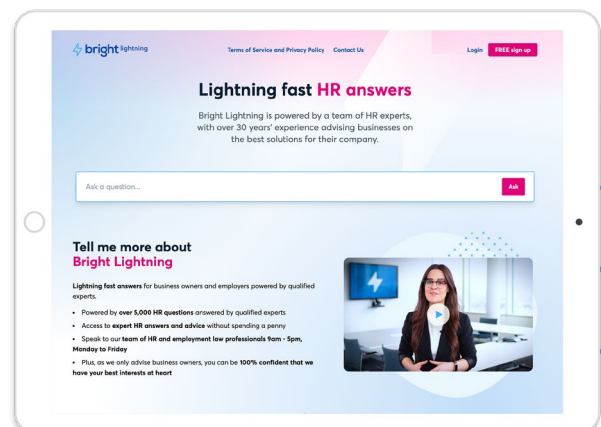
bright lightning

Terms of Service and Privacy Policy Contact Us

Login FREE sign up

Lightning fast HR answers

Bright Lightning is powered by a team of HR experts, with over 30 years' experience advising businesses on the best solutions for their company.

Ask a question...

Ask

Tell me more about Bright Lightning

Lightning fast answers for business owners and employers powered by qualified experts.

• Powered by over 5,000 HR questions answered by qualified experts

• Access to expert HR answers and advice without spending a penny

• Speak to our team of HR and employment law professionals 9am - 5pm, Monday to Friday

• Plus, as we only advise business owners, you can be 100% confident that we have your best interests at heart